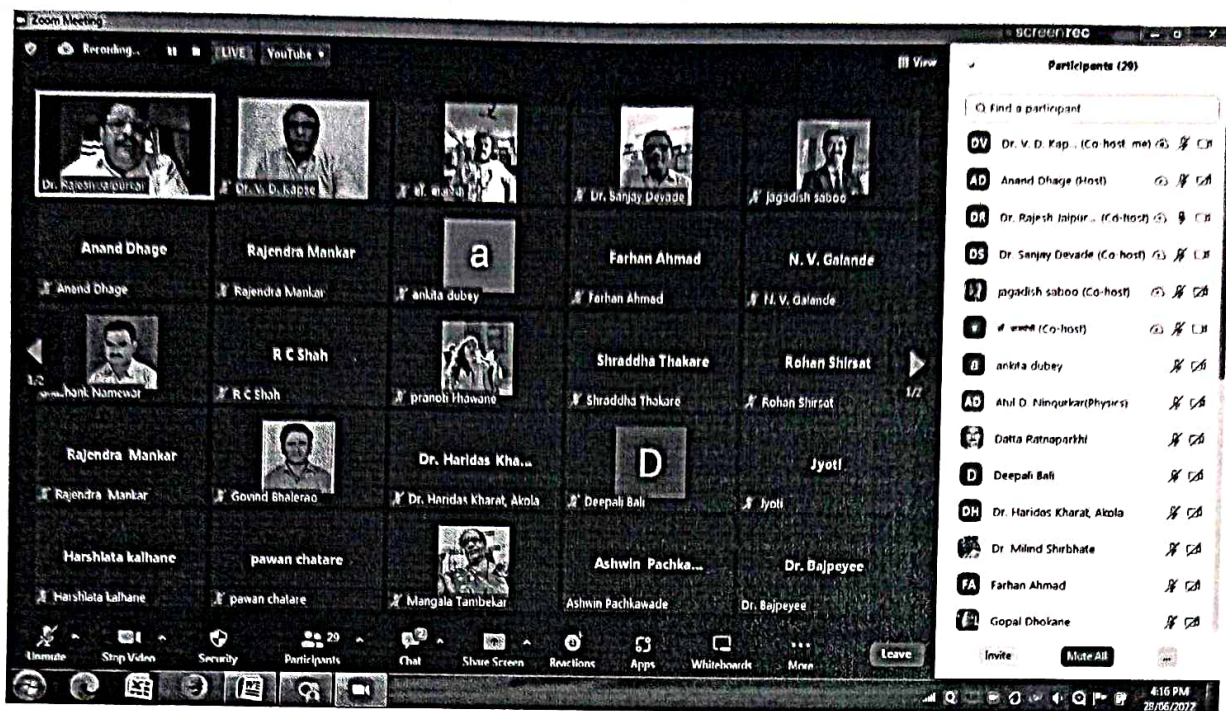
Zoom Meeting

Recording... LIVE YouTube

screenrec

View

Participants (29)

Find a participant

Dr. Rajesh Jaipurkar

Dr. V. D. Kapse

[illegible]

Dr. Sanjay Devade

jagadish saboo

Anand Dhage

Anand Dhage

Rajendra Mankar

Rajendra Mankar

a

ankita dubey

Farhan Ahmad

Farhan Ahmad

N. V. Galande

N. V. Galande

1/2

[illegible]hank Namewar

R C Shah

R C Shah

pranoti Hawane

Shraddha Thakare

Shraddha Thakare

Rohan Shirsat

Rohan Shirsat

1/2

Rajendra Mankar

Rajendra Mankar

Govind Bhalerao

Dr. Haridas Kha...

Dr. Haridas Kharat, Akola

D

Deepali Bali

Jyoti

Jyoti

Harshlata kalhane

Harshlata Lalhane

pawan chatare

pawan chatare

Mangala Tambekar

Ashwin Pachka...

Ashwin Pachkawade

Dr. Bajpeyee

Dr. Bajpeyee

DV Dr. V. D. Kap... (Co-host, me)

AD Anand Dhage (Host)

DR Dr. Rajesh Jaipur... (Co-host)

DS Dr. Sanjay Devade (Co-host)

jagadish saboo (Co-host)

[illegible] (Co-host)

a ankita dubey

AD Atul D. Ninguıkar(Physics)

Datta Ratnaparkhi

D Deepali Bali

DH Dr. Haridas Kharat, Akola

Dr Milind Shirbhate

FA Farhan Ahmad

Gopal Dhokane

Invite

Mute All

Unmute

Stop Video

Security

29 Participants

2 Chat

Share Screen

Reactions

Apps

Whiteboards

More

Leave

4:16 PM
28/06/2022